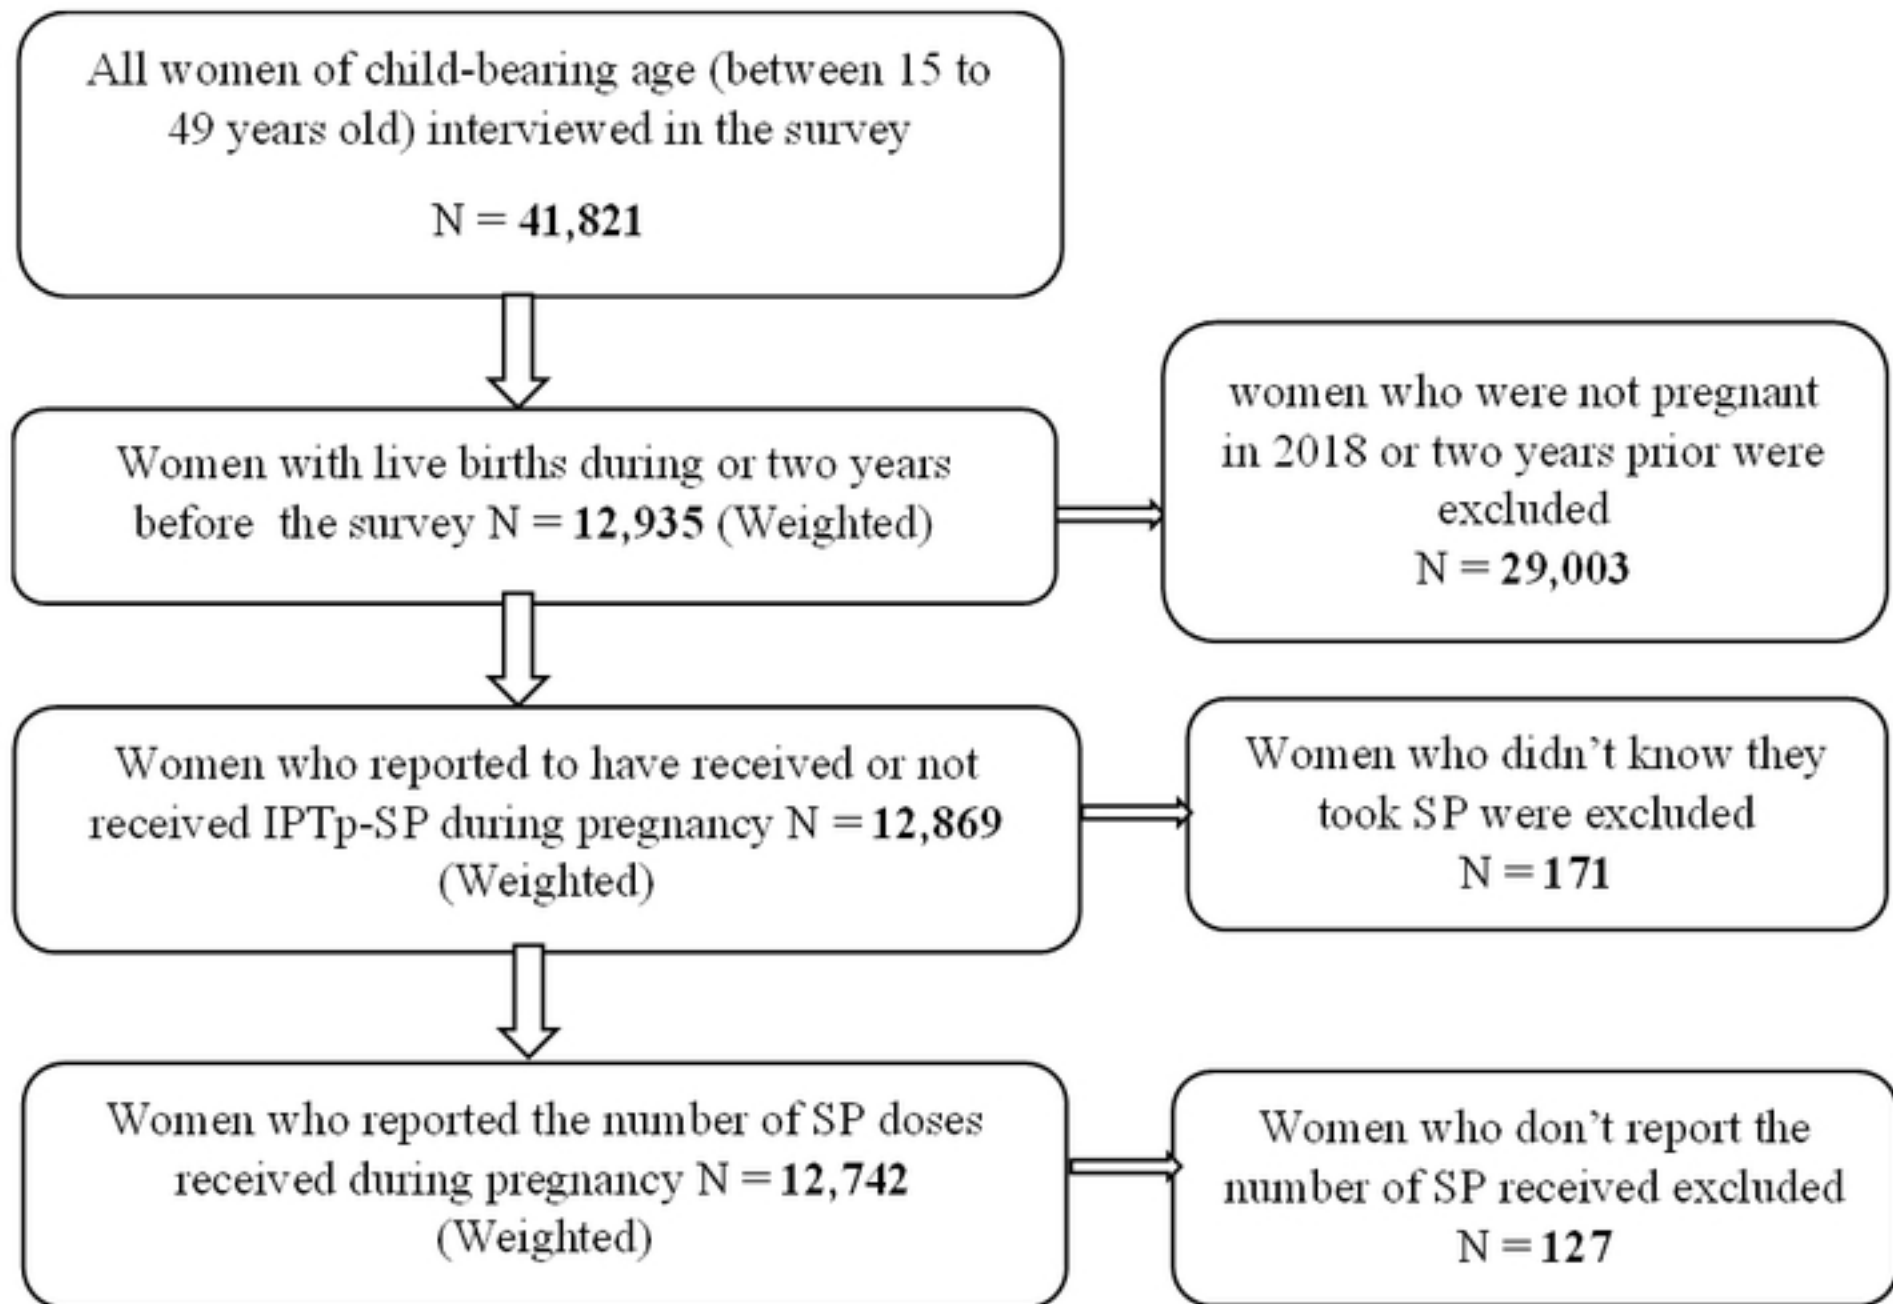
All women of child-bearing age (between 15 to 49 years old) interviewed in the survey

N = **41,821**

Women with live births during or two years before the survey N = **12,935** (Weighted)

women who were not pregnant in 2018 or two years prior were excluded
N = **29,003**

Women who reported to have received or not received IPTp-SP during pregnancy N = **12,869** (Weighted)

Women who didn't know they took SP were excluded
N = **171**

Women who reported the number of SP doses received during pregnancy N = **12,742** (Weighted)

Women who don't report the number of SP received excluded
N = **127**